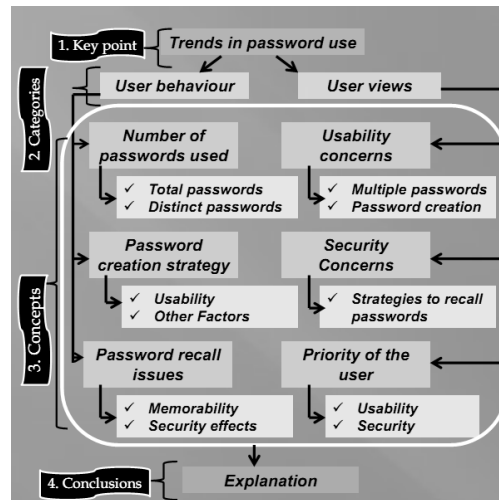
1. Key point

Trends in password use

2. Categories

User behaviour

User views

3. Concepts

Number of passwords used

✓ Total passwords
✓ Distinct passwords

Usability concerns

✓ Multiple passwords
✓ Password creation

Password creation strategy

✓ Usability
✓ Other Factors

Security Concerns

✓ Strategies to recall passwords

Password recall issues

✓ Memorability
✓ Security effects

Priority of the user

✓ Usability
✓ Security

4. Conclusions

Explanation